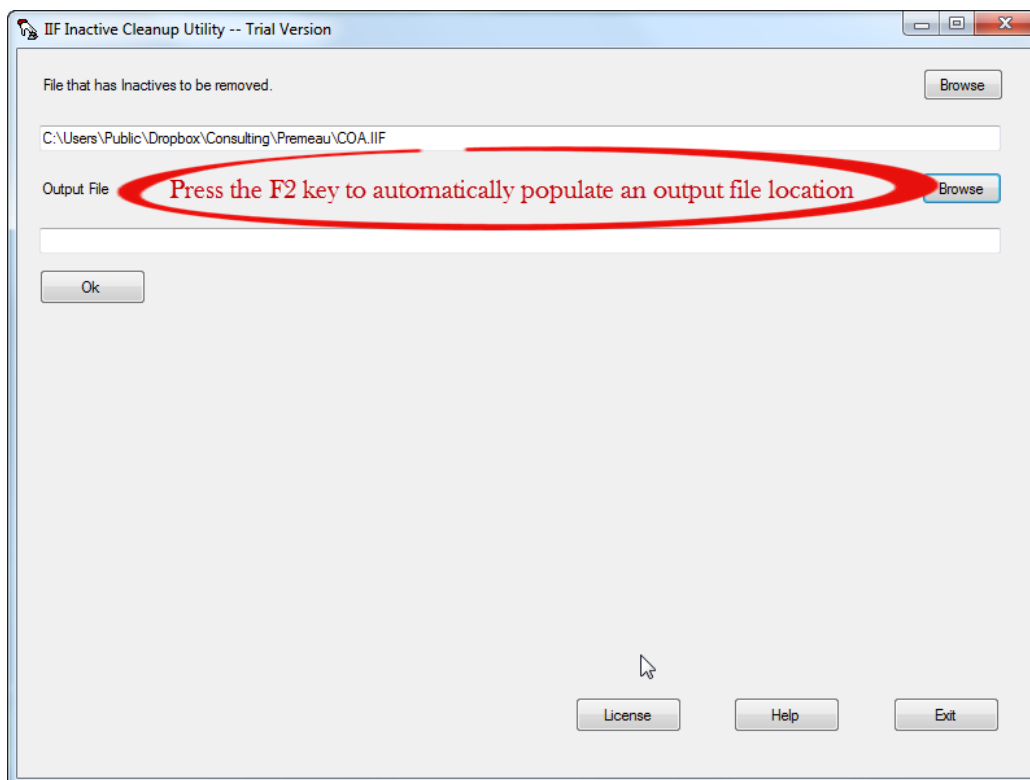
IIF Inactive Cleanup Utility -- Trial Version

File that has Inactives to be removed.

Browse

C:\Users\Public\Dropbox\Consulting\Premeau\COA.IIF

Output File

Press the F2 key to automatically populate an output file location

Browse

Ok

License

Help

Exit